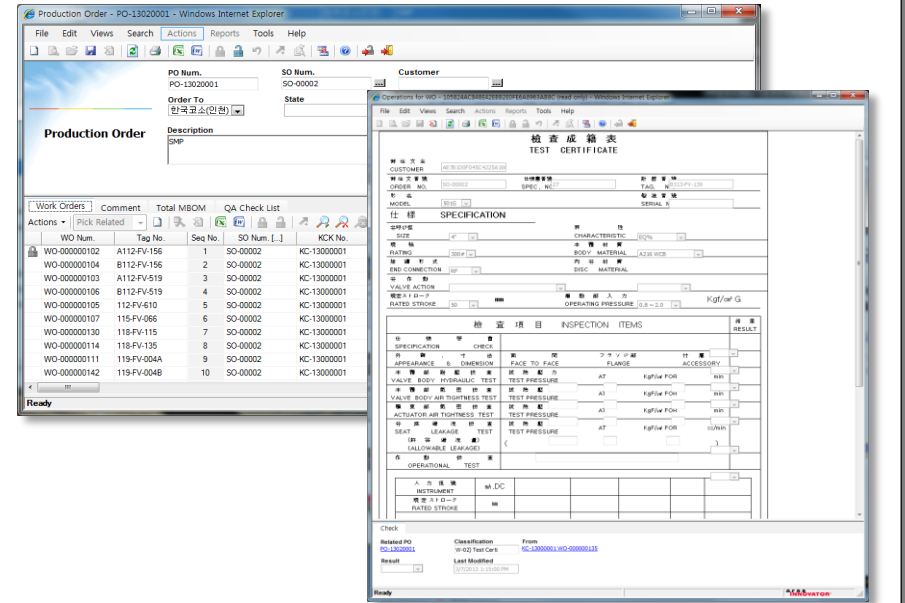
Production Order - PO-13020001 - Windows Internet Explorer

File Edit Views Search Actions Reports Tools Help

Production Order

PO Num.
PO-13020001

SO Num.
SO-00002

Customer

Order To
한국코스(인천)

State

Description
SMP

Work Orders | Comment | Total MBOM | QA Check List

Actions ▾ | Pick Related

| | WO Num. | Tag No. | Seq No. | SO Num. [...] | KCK No. |
|---|---|---|---|---|---|
| | WO-000000102 | A112-FV-156 | 1 | SO-00002 | KC-13000001 |
| | WO-000000104 | B112-FV-156 | 2 | SO-00002 | KC-13000001 |
| | WO-000000103 | A112-FV-519 | 3 | SO-00002 | KC-13000001 |
| | WO-000000106 | B112-FV-519 | 4 | SO-00002 | KC-13000001 |
| | WO-000000105 | 112-FV-610 | 5 | SO-00002 | KC-13000001 |
| | WO-000000107 | 115-FV-066 | 6 | SO-00002 | KC-13000001 |
| | WO-000000130 | 118-FV-115 | 7 | SO-00002 | KC-13000001 |
| | WO-000000114 | 118-FV-135 | 8 | SO-00002 | KC-13000001 |
| | WO-000000111 | 119-FV-004A | 9 | SO-00002 | KC-13000001 |
| | WO-000000142 | 119-FV-004B | 10 | SO-00002 | KC-13000001 |

Ready

Operations for WO - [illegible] (read only) - Windows Internet Explorer

File Edit Views Search Actions Reports Tools Help

検 査 成 績 表
TEST CERTIFICATE

CUSTOMER
ORDER NO. SO-00002
SPEC. NO.
TAG. NO. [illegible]
MODEL
SERIAL NO.

仕 様 SPECIFICATION

SIZE 4"
CHARACTERISTIC EQ%
RATING 300#
BODY MATERIAL A216 WCB
END CONNECTION RF
DISC MATERIAL
VALVE ACTION
RATED STROKE 50 mm
OPERATING PRESSURE 0.8 ~ 2.0 Kgf/㎠ G

検 査 項 目 INSPECTION ITEMS
RESULT

SPECIFICATION CHECK
APPEARANCE & DIMENSION
FACE TO FACE
FLANGE
ACCESSORY
VALVE BODY HYDRAULIC TEST
TEST PRESSURE AT Kgf/㎠ FOR min
VALVE BODY AIR TIGHTNESS TEST
TEST PRESSURE AT Kgf/㎠ FOR min
ACTUATOR AIR TIGHTNESS TEST
TEST PRESSURE AT Kgf/㎠ FOR min
SEAT LEAKAGE TEST
TEST PRESSURE AT Kgf/㎠ FOR cc/min
(ALLOWABLE LEAKAGE)
OPERATIONAL TEST
INSTRUMENT mA.DC
RATED STROKE mm

Check

Related PO
PO-13020001
Classification
W-02) Test Certi
From
KC-13000001 WO-000000135
Result
Last Modified
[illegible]

Ready
INNOVATOR